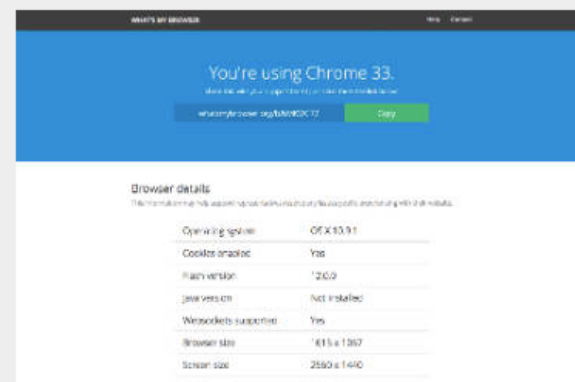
WHAT'S MY BROWSER

Help Contact

You're using Chrome 33.

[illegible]

whatsmybrowser.org/b/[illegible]

Copy

Browser details

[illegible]

| Operating system | OS X 10.9.1 |
|---|---|
| Cookies enabled | Yes |
| Flash version | 12.0.0 |
| Java version | Not installed |
| Websockets supported | Yes |
| Browser size | 1615 x 1367 |
| Screen size | 2560 x 1440 |